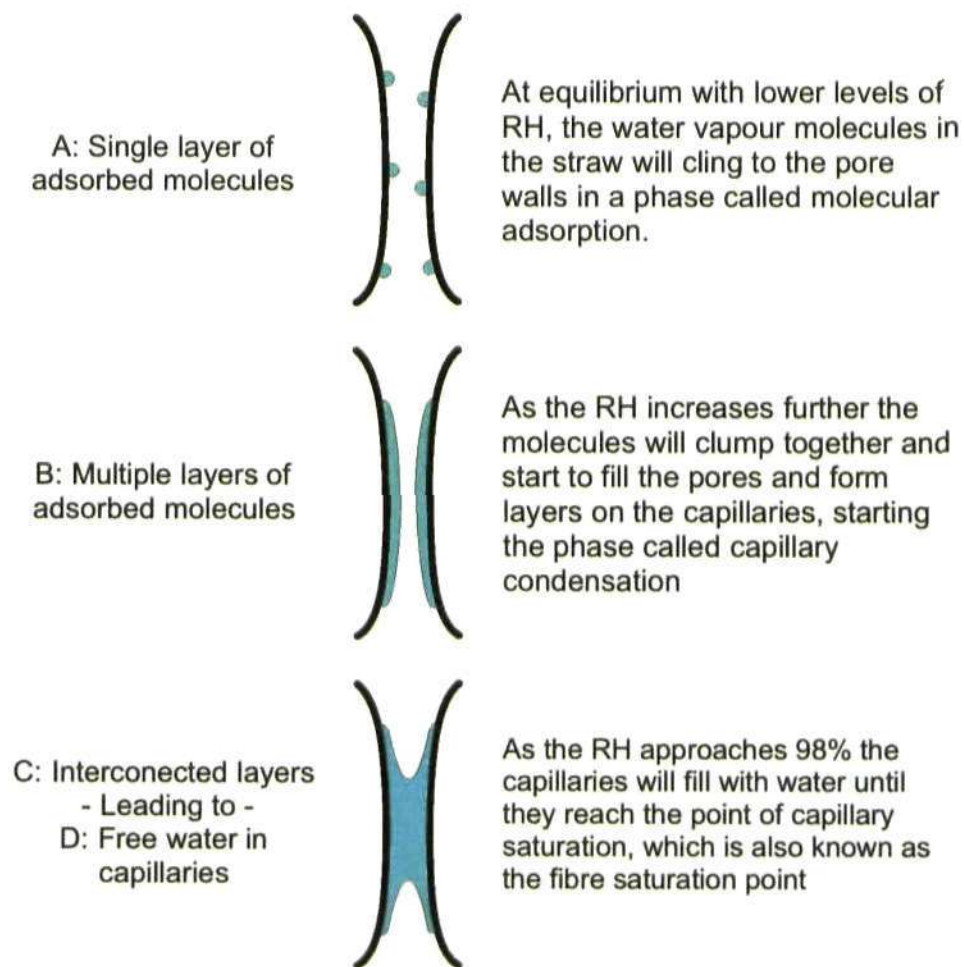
A: Single layer of adsorbed molecules

At equilibrium with lower levels of RH, the water vapour molecules in the straw will cling to the pore walls in a phase called molecular adsorption.

B: Multiple layers of adsorbed molecules

As the RH increases further the molecules will clump together and start to fill the pores and form layers on the capillaries, starting the phase called capillary condensation

C: Interconected layers
- Leading to -
D: Free water in capillaries

As the RH approaches 98% the capillaries will fill with water until they reach the point of capillary saturation, which is also known as the fibre saturation point